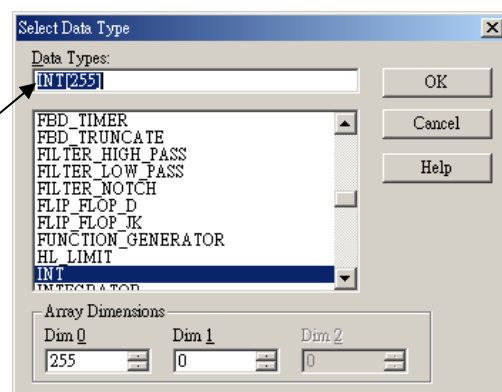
Select Data Type

Data Types:
INT[255]

FBD_TIMER
FBD_TRUNCATE
FILTER_HIGH_PASS
FILTER_LOW_PASS
FILTER_NOTCH
FLIP_FLOP_D
FLIP_FLOP_JK
FUNCTION_GENERATOR
HL_LIMIT
INT
INTEGRATOR

OK
Cancel
Help

Array Dimensions
Dim 0
255
Dim 1
0
Dim 2
0